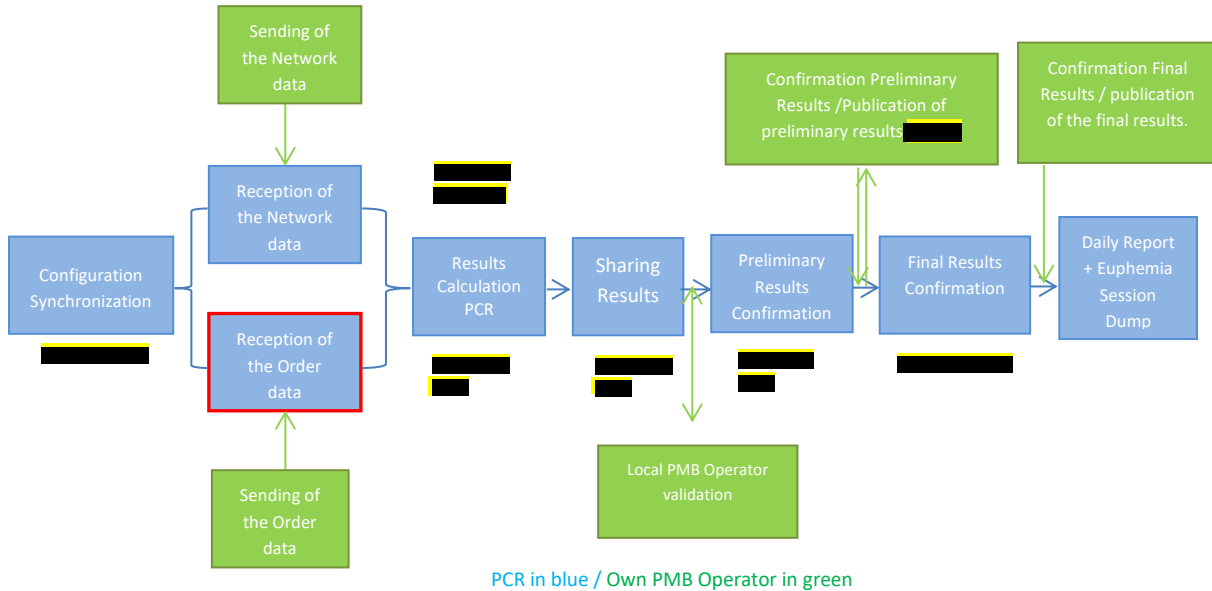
Sending of the Network data

Confirmation Preliminary Results /Publication of preliminary results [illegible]

Confirmation Final Results / publication of the final results.

Reception of the Network data

Configuration Synchronization

Results Calculation PCR

Sharing Results

Preliminary Results Confirmation

Final Results Confirmation

Daily Report + Euphemia Session Dump

Reception of the Order data

Local PMB Operator validation

Sending of the Order data

PCR in blue / Own PMB Operator in green